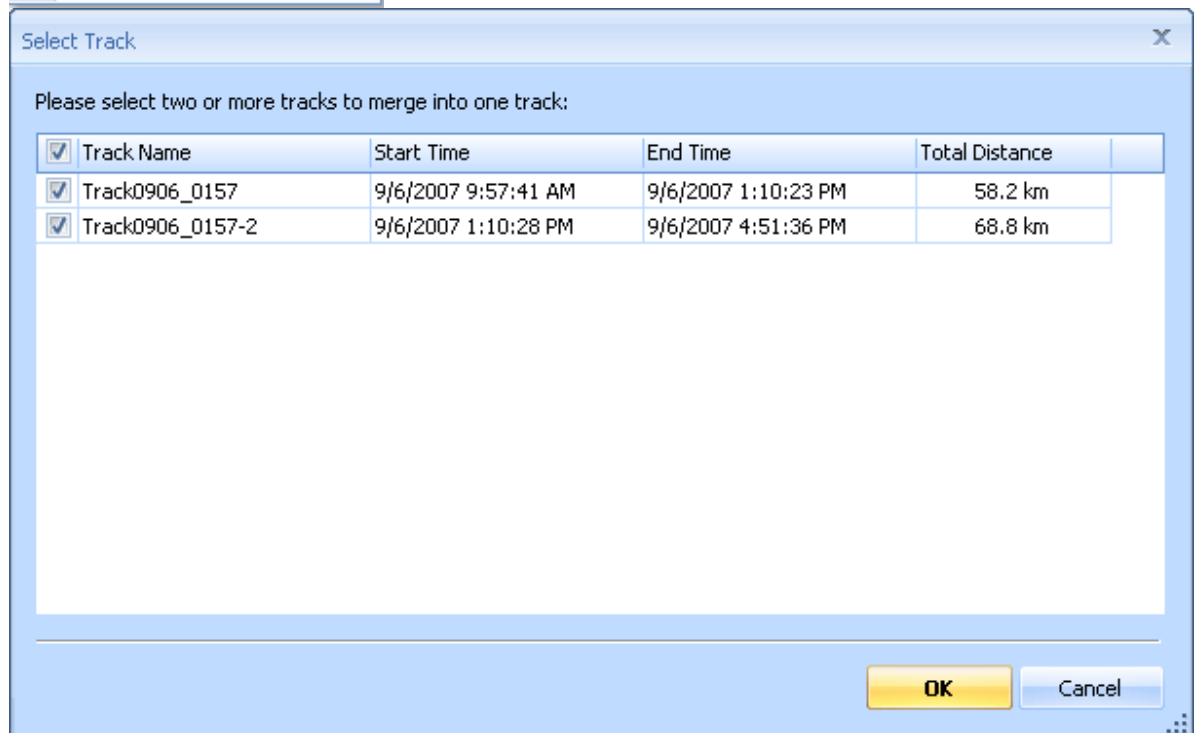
Select Track

x

Please select two or more tracks to merge into one track:

| Track Name | Start Time | End Time | Total Distance |
|---|---|---|---|
| Track0906_0157 | 9/6/2007 9:57:41 AM | 9/6/2007 1:10:23 PM | 58.2 km |
| Track0906_0157-2 | 9/6/2007 1:10:28 PM | 9/6/2007 4:51:36 PM | 68.8 km |

OK

Cancel